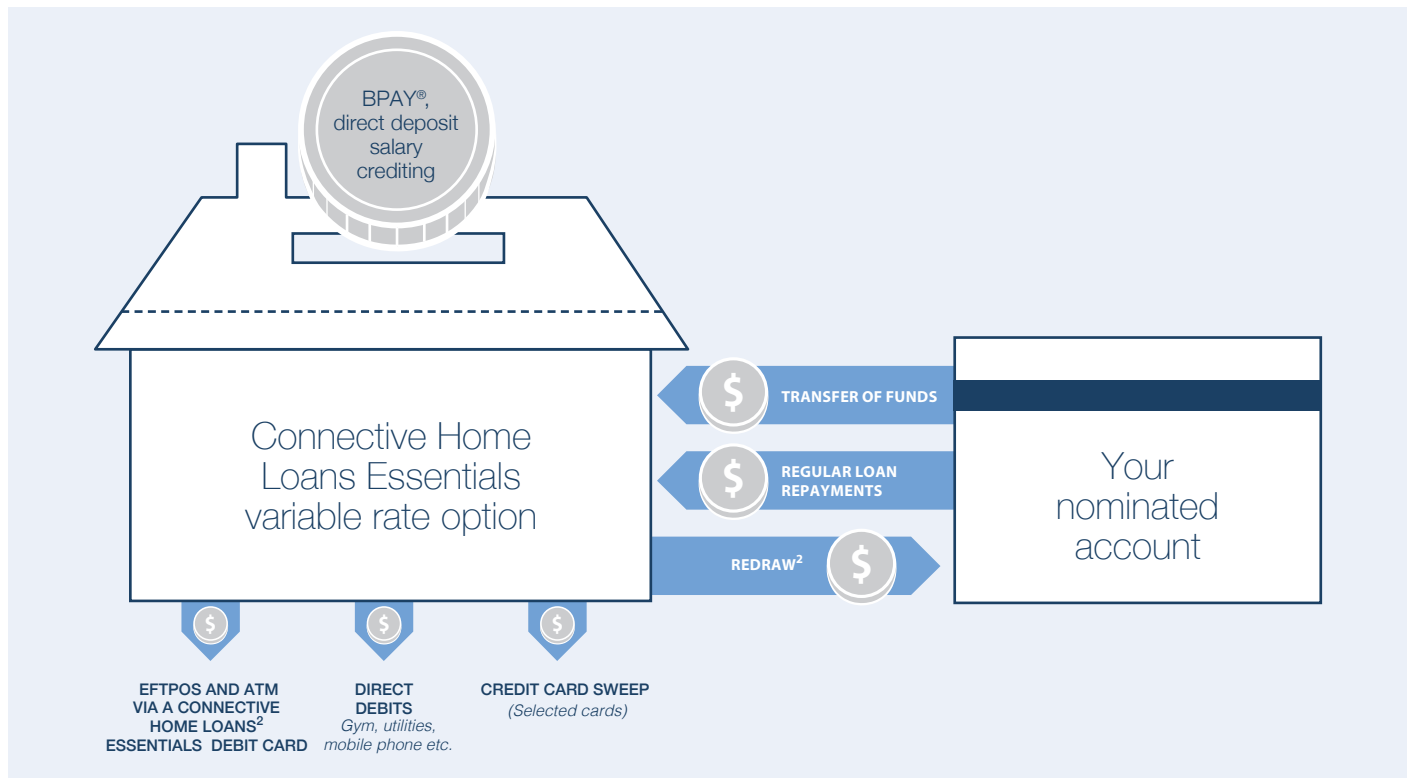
BPAY®, direct deposit salary crediting

Connective Home Loans Essentials variable rate option

$ TRANSFER OF FUNDS

$ REGULAR LOAN REPAYMENTS

REDRAW$^2$ $

Your nominated account

$ $ $

EFTPOS AND ATM VIA A CONNECTIVE HOME LOANS$^2$ ESSENTIALS DEBIT CARD

DIRECT DEBITS
Gym, utilities, mobile phone etc.

CREDIT CARD SWEEP
(Selected cards)